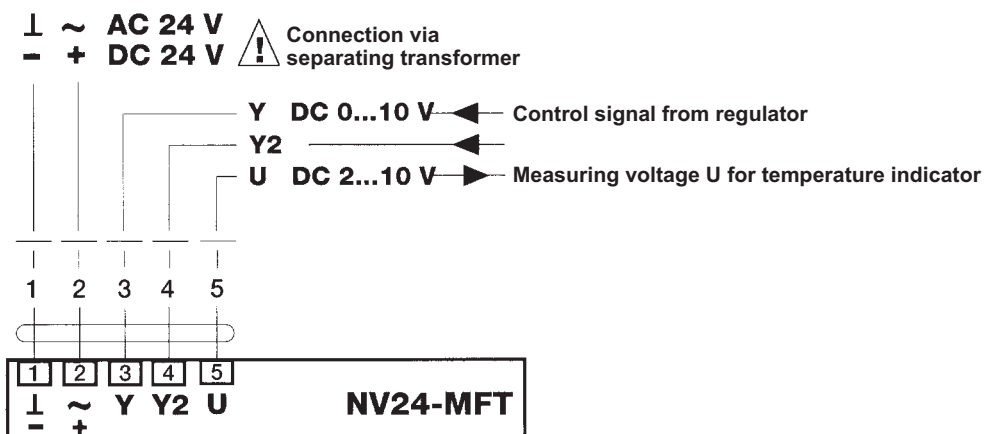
⊥ ~ AC 24 V
– + DC 24 V
Connection via separating transformer

Y DC 0...10 V Control signal from regulator
Y2
U DC 2...10 V Measuring voltage U for temperature indicator

1 2 3 4 5

1 2 3 4 5
⊥ ~ Y Y2 U
– +
NV24-MFT